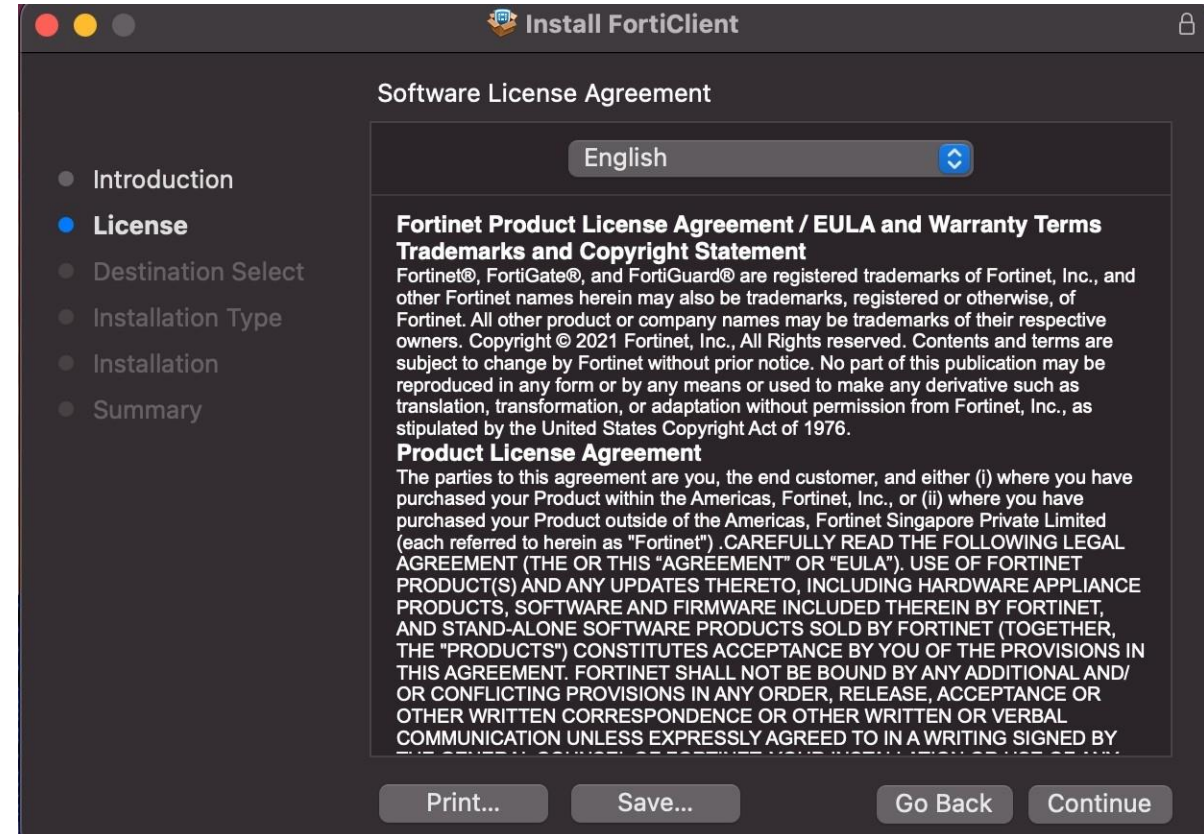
Install FortiClient

Software License Agreement

English

Introduction
License
Destination Select
Installation Type
Installation
Summary

Fortinet Product License Agreement / EULA and Warranty Terms
Trademarks and Copyright Statement
Fortinet®, FortiGate®, and FortiGuard® are registered trademarks of Fortinet, Inc., and other Fortinet names herein may also be trademarks, registered or otherwise, of Fortinet. All other product or company names may be trademarks of their respective owners. Copyright © 2021 Fortinet, Inc., All Rights reserved. Contents and terms are subject to change by Fortinet without prior notice. No part of this publication may be reproduced in any form or by any means or used to make any derivative such as translation, transformation, or adaptation without permission from Fortinet, Inc., as stipulated by the United States Copyright Act of 1976.
Product License Agreement
The parties to this agreement are you, the end customer, and either (i) where you have purchased your Product within the Americas, Fortinet, Inc., or (ii) where you have purchased your Product outside of the Americas, Fortinet Singapore Private Limited (each referred to herein as "Fortinet") .CAREFULLY READ THE FOLLOWING LEGAL AGREEMENT (THE OR THIS "AGREEMENT" OR "EULA"). USE OF FORTINET PRODUCT(S) AND ANY UPDATES THERETO, INCLUDING HARDWARE APPLIANCE PRODUCTS, SOFTWARE AND FIRMWARE INCLUDED THEREIN BY FORTINET, AND STAND-ALONE SOFTWARE PRODUCTS SOLD BY FORTINET (TOGETHER, THE "PRODUCTS") CONSTITUTES ACCEPTANCE BY YOU OF THE PROVISIONS IN THIS AGREEMENT. FORTINET SHALL NOT BE BOUND BY ANY ADDITIONAL AND/ OR CONFLICTING PROVISIONS IN ANY ORDER, RELEASE, ACCEPTANCE OR OTHER WRITTEN CORRESPONDENCE OR OTHER WRITTEN OR VERBAL COMMUNICATION UNLESS EXPRESSLY AGREED TO IN A WRITING SIGNED BY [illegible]

Print...
Save...
Go Back
Continue